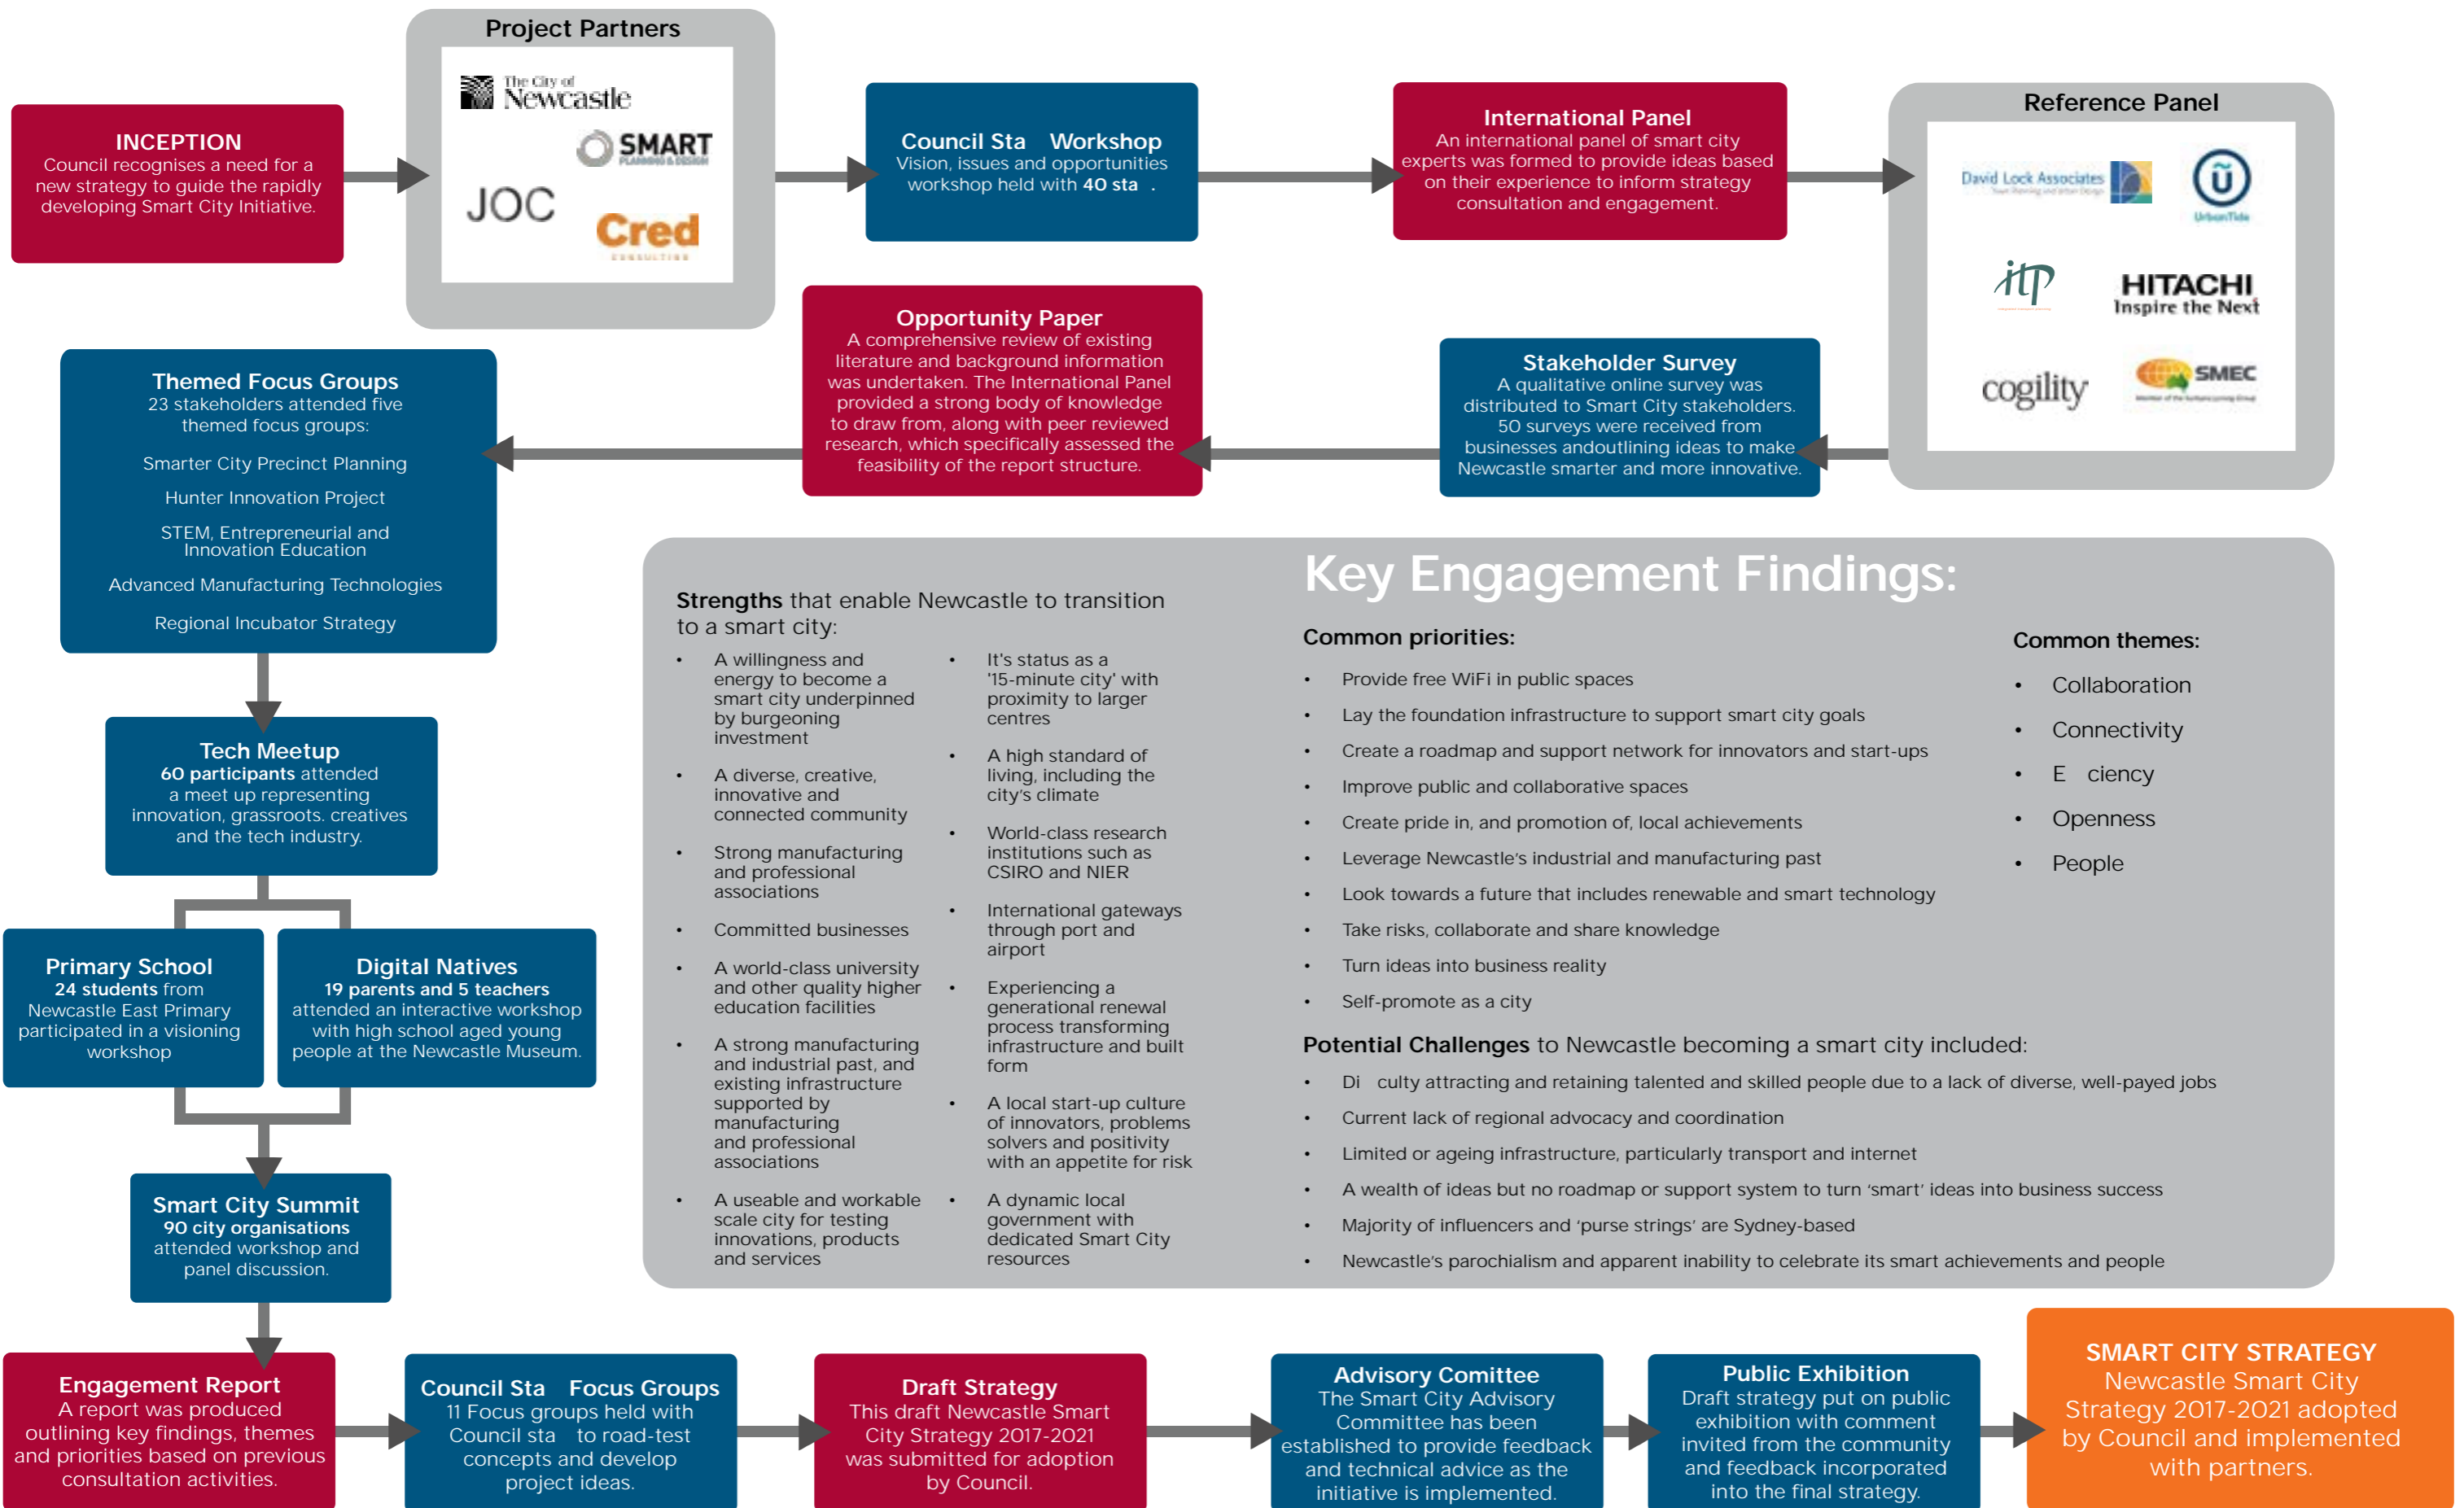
INCEPTION
Council recognises a need for a new strategy to guide the rapidly developing Smart City Initiative.

Project Partners
The City of Newcastle
SMART
JOC
Cred

Council Sta Workshop
Vision, issues and opportunities workshop held with 40 sta .

International Panel
An international panel of smart city experts was formed to provide ideas based on their experience to inform strategy consultation and engagement.

Reference Panel
David Lock Associates
UrbanTide
itp
HITACHI Inspire the Next
cogility
SMEC

Opportunity Paper
A comprehensive review of existing literature and background information was undertaken. The International Panel provided a strong body of knowledge to draw from, along with peer reviewed research, which specifically assessed the feasibility of the report structure.

Stakeholder Survey
A qualitative online survey was distributed to Smart City stakeholders. 50 surveys were received from businesses andoutlining ideas to make Newcastle smarter and more innovative.

Themed Focus Groups
23 stakeholders attended five themed focus groups:
Smarter City Precinct Planning
Hunter Innovation Project
STEM, Entrepreneurial and Innovation Education
Advanced Manufacturing Technologies
Regional Incubator Strategy

Tech Meetup
60 participants attended a meet up representing innovation, grassroots. creatives and the tech industry.

Primary School
24 students from Newcastle East Primary participated in a visioning workshop

Digital Natives
19 parents and 5 teachers attended an interactive workshop with high school aged young people at the Newcastle Museum.

Smart City Summit
90 city organisations attended workshop and panel discussion.

Key Engagement Findings:

Strengths that enable Newcastle to transition to a smart city:
• A willingness and energy to become a smart city underpinned by burgeoning investment
• A diverse, creative, innovative and connected community
• Strong manufacturing and professional associations
• Committed businesses
• A world-class university and other quality higher education facilities
• A strong manufacturing and industrial past, and existing infrastructure supported by manufacturing and professional associations
• A useable and workable scale city for testing innovations, products and services
• It's status as a '15-minute city' with proximity to larger centres
• A high standard of living, including the city's climate
• World-class research institutions such as CSIRO and NIER
• International gateways through port and airport
• Experiencing a generational renewal process transforming infrastructure and built form
• A local start-up culture of innovators, problems solvers and positivity with an appetite for risk
• A dynamic local government with dedicated Smart City resources

Common priorities:
• Provide free WiFi in public spaces
• Lay the foundation infrastructure to support smart city goals
• Create a roadmap and support network for innovators and start-ups
• Improve public and collaborative spaces
• Create pride in, and promotion of, local achievements
• Leverage Newcastle's industrial and manufacturing past
• Look towards a future that includes renewable and smart technology
• Take risks, collaborate and share knowledge
• Turn ideas into business reality
• Self-promote as a city

Common themes:
• Collaboration
• Connectivity
• E ciency
• Openness
• People

Potential Challenges to Newcastle becoming a smart city included:
• Di culty attracting and retaining talented and skilled people due to a lack of diverse, well-payed jobs
• Current lack of regional advocacy and coordination
• Limited or ageing infrastructure, particularly transport and internet
• A wealth of ideas but no roadmap or support system to turn 'smart' ideas into business success
• Majority of influencers and 'purse strings' are Sydney-based
• Newcastle's parochialism and apparent inability to celebrate its smart achievements and people

Engagement Report
A report was produced outlining key findings, themes and priorities based on previous consultation activities.

Council Sta Focus Groups
11 Focus groups held with Council sta to road-test concepts and develop project ideas.

Draft Strategy
This draft Newcastle Smart City Strategy 2017-2021 was submitted for adoption by Council.

Advisory Comittee
The Smart City Advisory Committee has been established to provide feedback and technical advice as the initiative is implemented.

Public Exhibition
Draft strategy put on public exhibition with comment invited from the community and feedback incorporated into the final strategy.

SMART CITY STRATEGY
Newcastle Smart City Strategy 2017-2021 adopted by Council and implemented with partners.